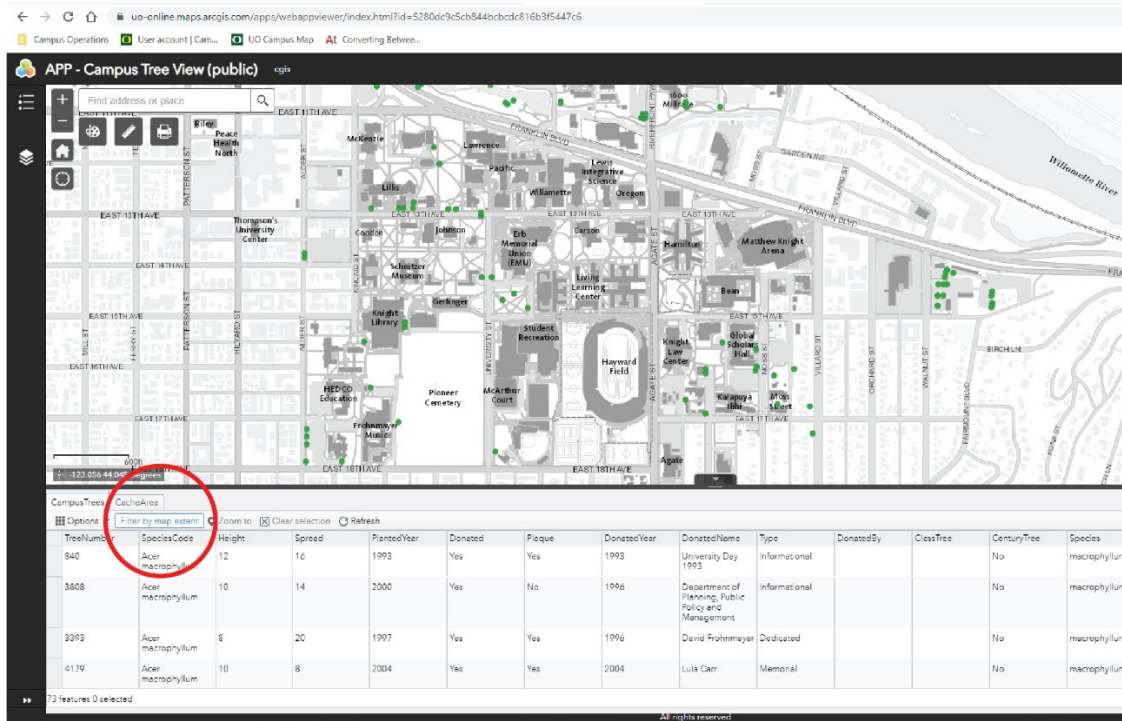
uo-online.maps.arcgis.com/apps/webappviewer/index.html?id=5280dc9c5cb844bcbcdc816b3f5447c6

Campus Operations | User account | Cam... | UO Campus Map | Converting Betwee...

APP - Campus Tree View (public)

Find address or place

EAST 11TH AVE | Riley | Peace Health North | McKenzie | Lawrence | FRANKLIN BLVD | 1600 Millrace | Lewis Integrative Science | Pacific | Willamette | Oregon | Lillis | GARDEN AVE | Willamette River | EAST 13TH AVE | Thompson's University Center | Condon | Johnson | Erb Memorial Union (EMU) | Carson | Hamilton | Matthew Knight Arena | FRANKLIN BLVD | EAST 14TH AVE | Schnitzer Museum | Living Learning Center | Gerlinger | Bean | EAST 15TH AVE | Knight Library | Student Recreation | Global Scholars Hall | Knight Law Center | Hayward Field | EAST 16TH AVE | BIRCH LN | HEDCO Education | Pioneer Cemetery | McArthur Court | Kalapuya Ilihi | Moss Street | EAST 17TH AVE | Frohnmayer Music | EAST 18TH AVE | Agate | PATTERSON ST | ALDER ST | KINCAID ST | UNIVERSITY ST | AGATE ST | MOSS ST | VILLARD ST | ORCHARD ST | WALNUT ST | FAIRMOUNT BLVD | HILYARD ST | MILL ST | FERRY ST

600ft
-123.056 44.045 Degrees

CampusTrees | CacheArea

Options | Filter by map extent | Zoom to | Clear selection | Refresh

| TreeNumber | SpeciesCode | Height | Spread | PlantedYear | Donated | Plaque | DonatedYear | DonatedName | Type | DonatedBy | ClassTree | CenturyTree | Species |
|---|---|---|---|---|---|---|---|---|---|---|---|---|---|
| 840 | Acer macrophyllum | 12 | 16 | 1993 | Yes | Yes | 1993 | University Day 1993 | Informational | | | No | macrophyllum |
| 3808 | Acer macrophyllum | 10 | 14 | 2000 | Yes | No | 1996 | Department of Planning, Public Policy and Management | Informational | | | No | macrophyllum |
| 3393 | Acer macrophyllum | 8 | 20 | 1997 | Yes | Yes | 1996 | David Frohnmayer | Dedicated | | | No | macrophyllum |
| 4179 | Acer macrophyllum | 10 | 8 | 2004 | Yes | Yes | 2004 | Lula Carr | Memorial | | | No | macrophyllum |

73 features 0 selected

All rights reserved